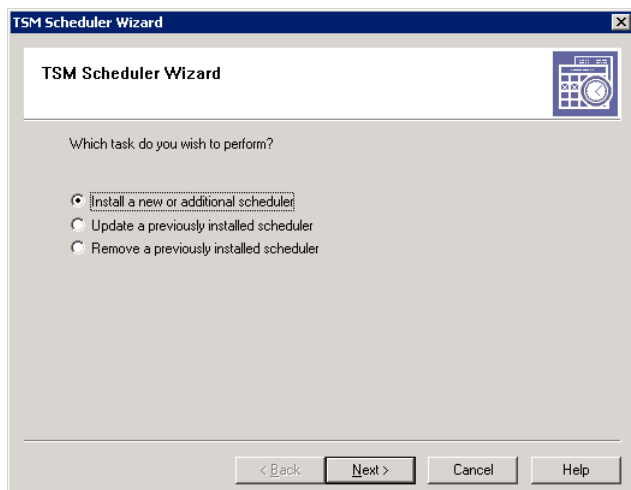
TSM Scheduler Wizard

TSM Scheduler Wizard

Which task do you wish to perform?

Install a new or additional scheduler
Update a previously installed scheduler
Remove a previously installed scheduler

< Back
Next >
Cancel
Help